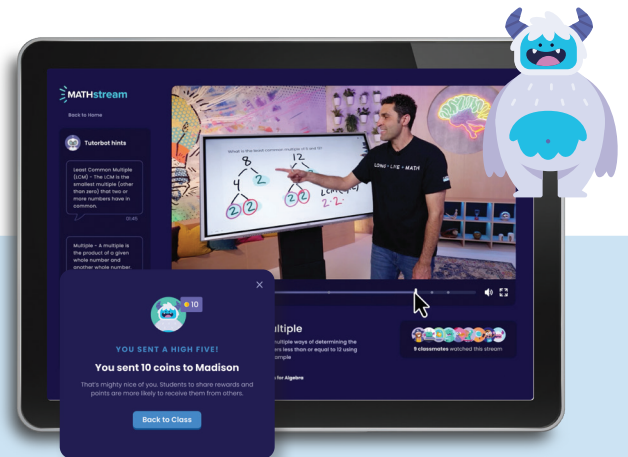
MATHstream

Back to Home

Tutorbot hints

Least Common Multiple (LCM) – The LCM is the smallest multiple (other than zero) that two or more numbers have in common.

01:45

Multiple – A multiple is the product of a given whole number and another whole number

What is the least common multiple of 8 and 12?

8

12

4

2

2

2

LCM(8,12)

2·2·

LOVE · LIFE · MATH

multiple

multiple ways of determining the s less than or equal to 12 using mple

for Algebra

9 classmates watched this stream

10

YOU SENT A HIGH FIVE!

You sent 10 coins to Madison

That's mighty nice of you. Students to share rewards and points are more likely to receive them from others.

Back to Class